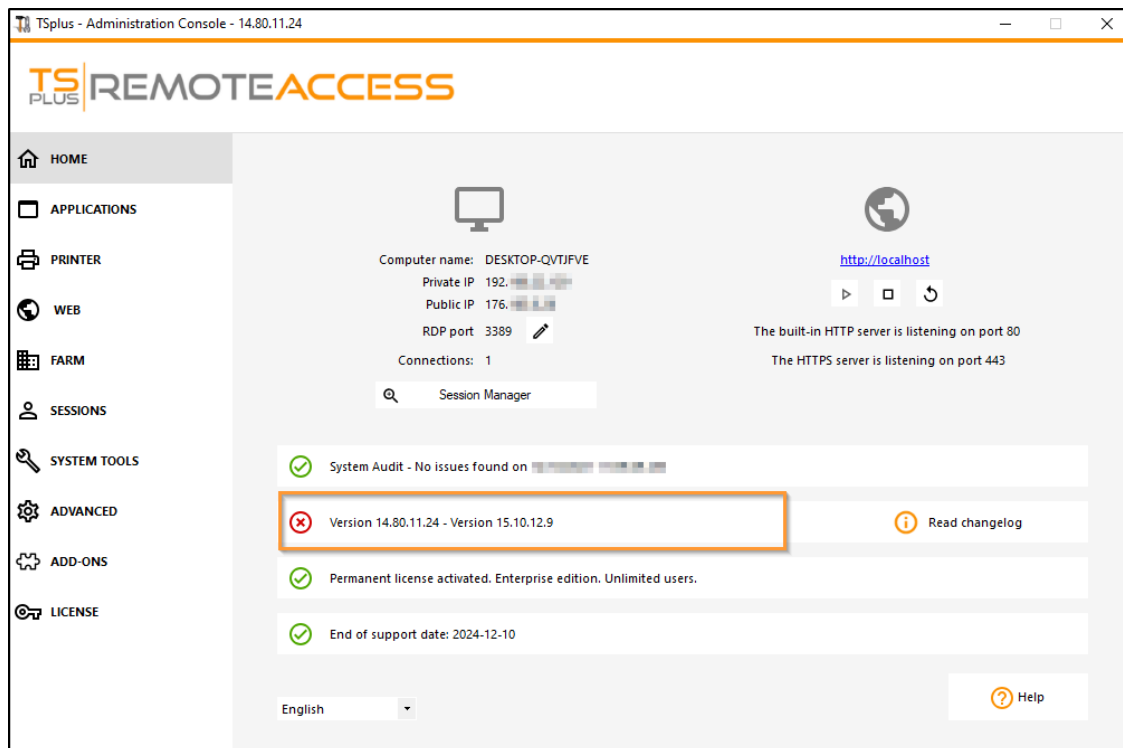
TSplus - Administration Console - 14.80.11.24

TS PLUS REMOTEACCESS

HOME
APPLICATIONS
PRINTER
WEB
FARM
SESSIONS
SYSTEM TOOLS
ADVANCED
ADD-ONS
LICENSE

Computer name: DESKTOP-QVTJFVE
Private IP 192.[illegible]
Public IP 176.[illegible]
RDP port 3389
Connections: 1

Session Manager

http://localhost

The built-in HTTP server is listening on port 80
The HTTPS server is listening on port 443

System Audit - No issues found on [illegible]

Version 14.80.11.24 - Version 15.10.12.9

Read changelog

Permanent license activated. Enterprise edition. Unlimited users.

End of support date: 2024-12-10

English

Help